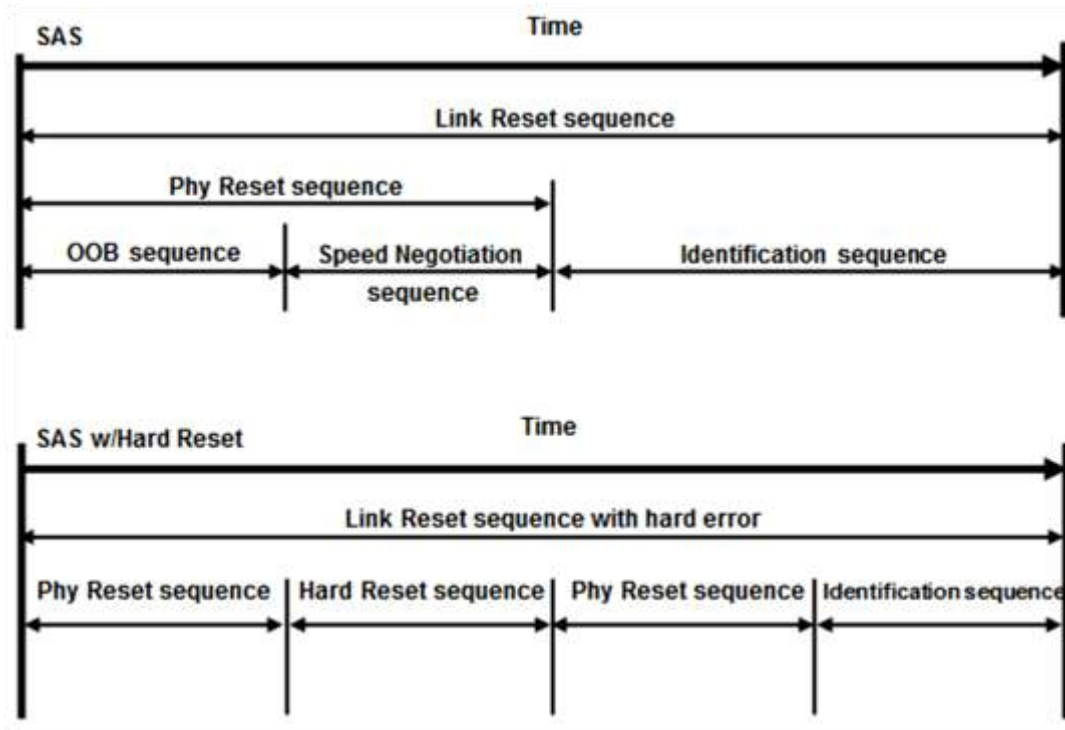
SAS

Time

Link Reset sequence

Phy Reset sequence

OOB sequence

Speed Negotiation sequence

Identification sequence

SAS w/Hard Reset

Time

Link Reset sequence with hard error

Phy Reset sequence

Hard Reset sequence

Phy Reset sequence

Identification sequence